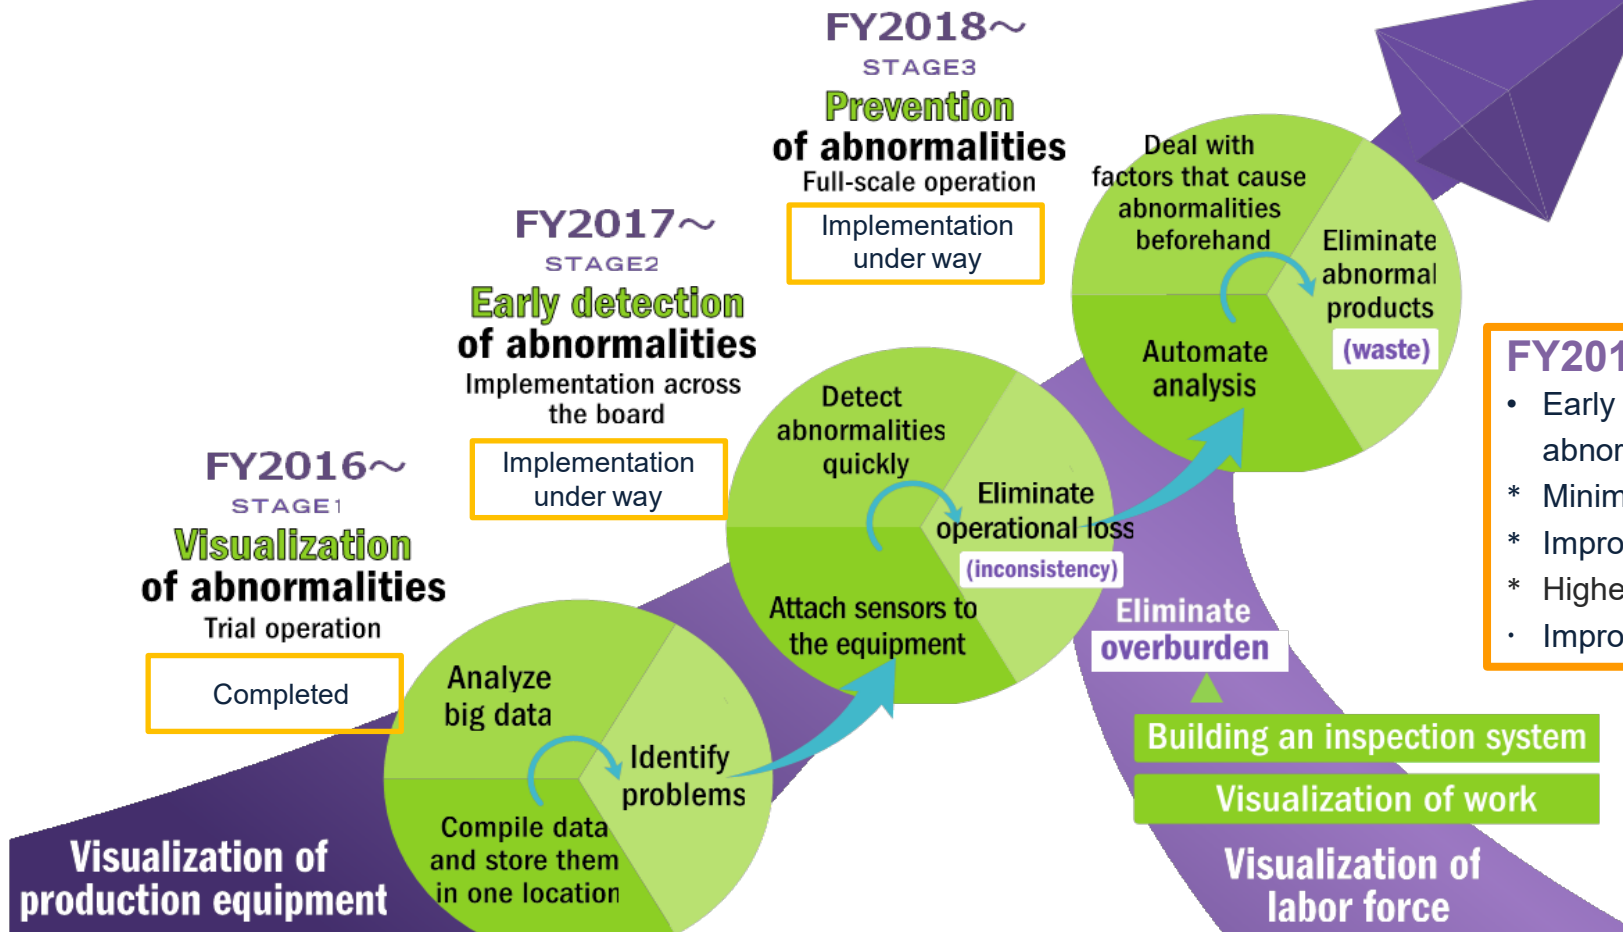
FY2018～
STAGE3
Prevention
of abnormalities
Full-scale operation

Implementation under way

FY2017～
STAGE2
Early detection
of abnormalities
Implementation across the board

Implementation under way

FY2016～
STAGE1
Visualization
of abnormalities
Trial operation

Completed

Deal with factors that cause abnormalities beforehand

Eliminate abnormal products

(waste)

Automate analysis

Detect abnormalities quickly

Eliminate operational loss

(inconsistency)

Attach sensors to the equipment

Analyze big data

Identify problems

Compile data and store them in one location

Visualization of production equipment

Eliminate overburden

Building an inspection system

Visualization of work

Visualization of labor force

FY201
• Early
abnor
* Minim
* Impro
* Highe
• Impro